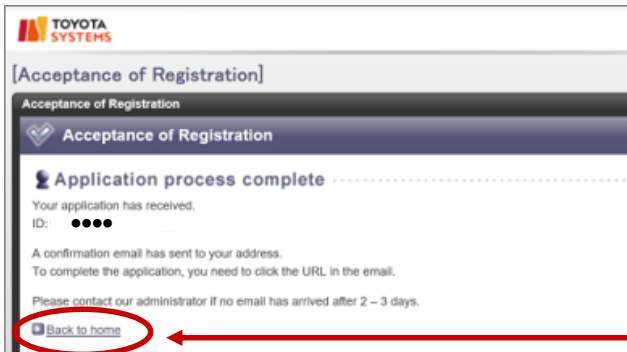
TOYOTA SYSTEMS

[Acceptance of Registration]

Acceptance of Registration

Acceptance of Registration

Application process complete

Your application has received.
ID: ●●●●

A confirmation email has sent to your address.
To complete the application, you need to click the URL in the email.

Please contact our administrator if no email has arrived after 2 – 3 days.

Back to home